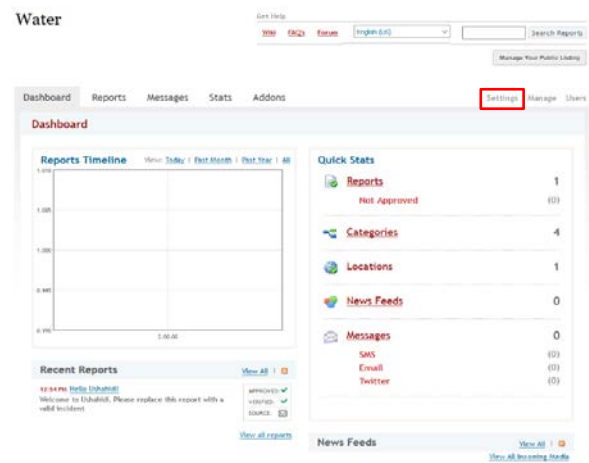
Water

Get Help

Wiki FAQ's Forum English (US) Search Reports

Manage Your Public Listing

Dashboard Reports Messages Stats Addons

Settings Manage Users

Dashboard

Reports Timeline View: Today | Past Month | Past Year | All

1.05

1.00

1.00

0.995

0.99

1.00.00

Quick Stats

Reports 1

Not Approved (0)

Categories 4

Locations 1

News Feeds 0

Messages 0

SMS (0)

Email (0)

Twitter (0)

Recent Reports View All

12:54 PM Hello Ushahidi

Welcome to Ushahidi. Please replace this report with a valid incident

APPROVED:

VERIFIED:

SOURCE:

View all reports

News Feeds View All

View All Incoming Media